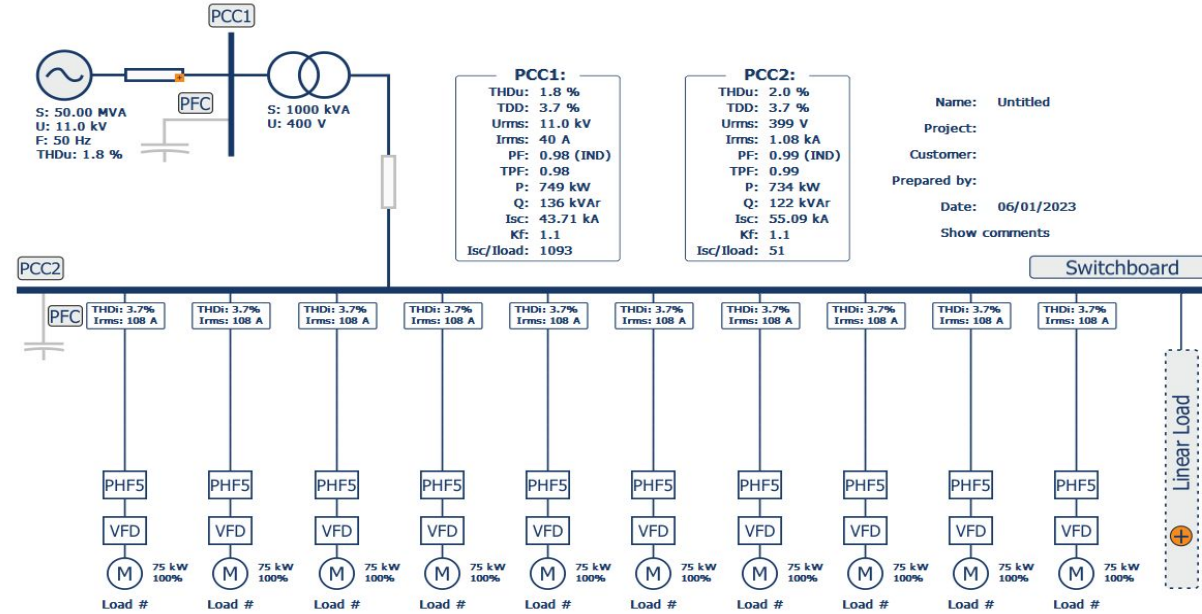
PCC1

S: 50.00 MVA
U: 11.0 kV
F: 50 Hz
THDu: 1.8 %

PFC

S: 1000 kVA
U: 400 V

PCC1:
THDu: 1.8 %
TDD: 3.7 %
Urms: 11.0 kV
Irms: 40 A
PF: 0.98 (IND)
TPF: 0.98
P: 749 kW
Q: 136 kVAr
Isc: 43.71 kA
Kf: 1.1
Isc/Iload: 1093

PCC2:
THDu: 2.0 %
TDD: 3.7 %
Urms: 399 V
Irms: 1.08 kA
PF: 0.99 (IND)
TPF: 0.99
P: 734 kW
Q: 122 kVAr
Isc: 55.09 kA
Kf: 1.1
Isc/Iload: 51

Name: Untitled
Project:
Customer:
Prepared by:
Date: 06/01/2023
Show comments

PCC2

Switchboard

PFC

| THDi: 3.7% Irms: 108 A | THDi: 3.7% Irms: 108 A | THDi: 3.7% Irms: 108 A | THDi: 3.7% Irms: 108 A | THDi: 3.7% Irms: 108 A | THDi: 3.7% Irms: 108 A | THDi: 3.7% Irms: 108 A | THDi: 3.7% Irms: 108 A | THDi: 3.7% Irms: 108 A | THDi: 3.7% Irms: 108 A |
|---|---|---|---|---|---|---|---|---|---|
| PHF5 | PHF5 | PHF5 | PHF5 | PHF5 | PHF5 | PHF5 | PHF5 | PHF5 | PHF5 |
| VFD | VFD | VFD | VFD | VFD | VFD | VFD | VFD | VFD | VFD |
| M 75 kW 100% | M 75 kW 100% | M 75 kW 100% | M 75 kW 100% | M 75 kW 100% | M 75 kW 100% | M 75 kW 100% | M 75 kW 100% | M 75 kW 100% | M 75 kW 100% |
| Load # | Load # | Load # | Load # | Load # | Load # | Load # | Load # | Load # | Load # |

Linear Load